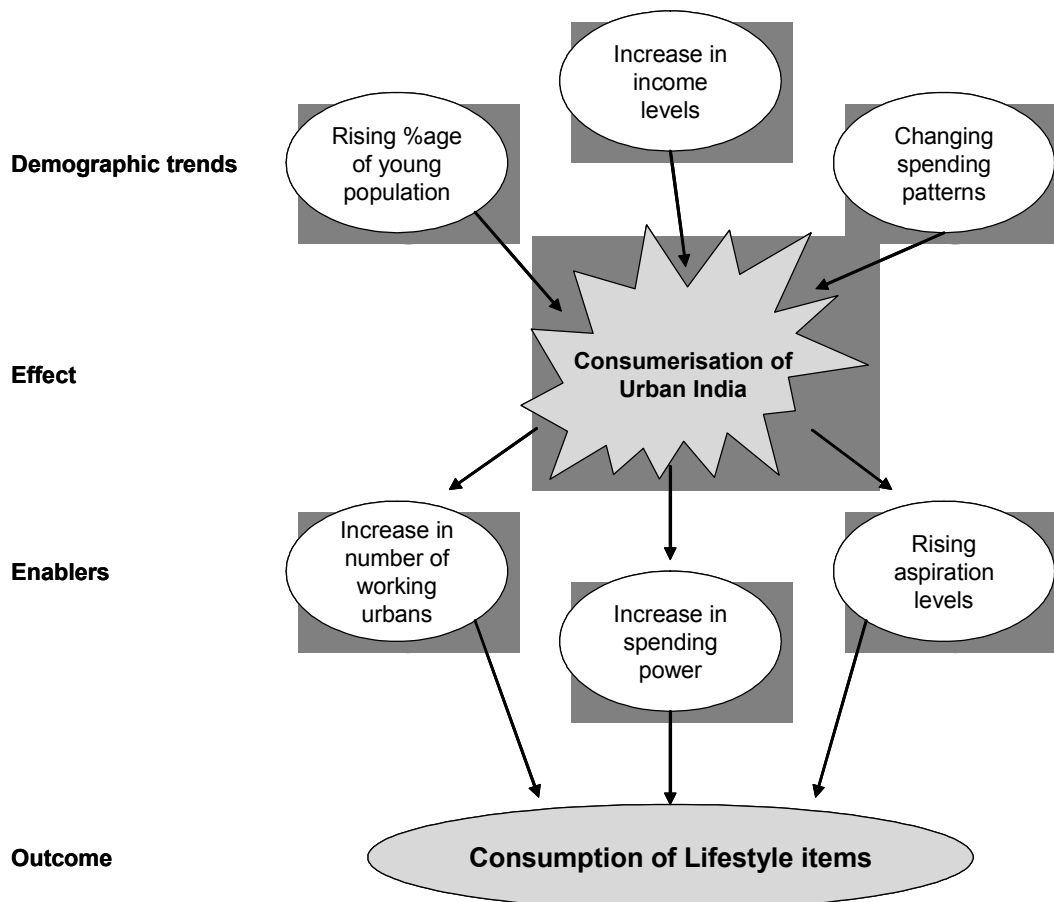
Increase in income levels

Demographic trends

Rising %age of young population

Changing spending patterns

Effect

Consumerisation of Urban India

Enablers

Increase in number of working urbans

Increase in spending power

Rising aspiration levels

Outcome

Consumption of Lifestyle items